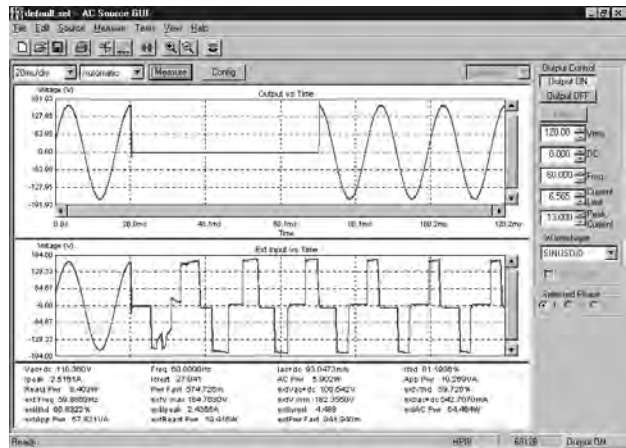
default.sel - AC Source GUI

File Edit Source Measure Tools View Help

20ms/div automatic Measure Config

Output Control
Output ON
Output OFF

Voltage (V)
Output vs Time
191.83
127.88
63.95
0.00
-63.95
-127.95
-191.93
0.0s 20.0ms 40.1ms 60.1ms 80.1ms 100.2ms 120.2ms
Time

120.00 Vrms
0.000 DC
60.000 Freq
6.565 Current Limit
13.000 Peak Current

Waveshape
SINUSOID

Selected Phase

Voltage (V)
Ext Input vs Time
194.00
129.33
64.67
0.00
-64.67
-129.33
-194.00

Vac+dc 110.360V
Ipeak 2.5191A
Real Pwr 8.402W
extFreq 59.8609Hz
extIthd 60.6322%
extApp Pwr 57.621VA
Freq 60.0000Hz
Irms 27.0A
Pwr Fact 574.720m
extV max 164.7630V
extIpeak 2.4358A
extReal Pwr 10.416W
Iac+dc 93.0473mA
AC Pwr 5.902W
extVac+dc 109.642V
extV min -182.3550V
extIrms 4.488
extPwr Fact 041.940m
Ithd 81.1898%
App Pwr 10.269VA
extVthd 59.720%
extIac+dc 542.7070mA
extAC Pwr 54.464W

Ready HPIB 60128 Output ON